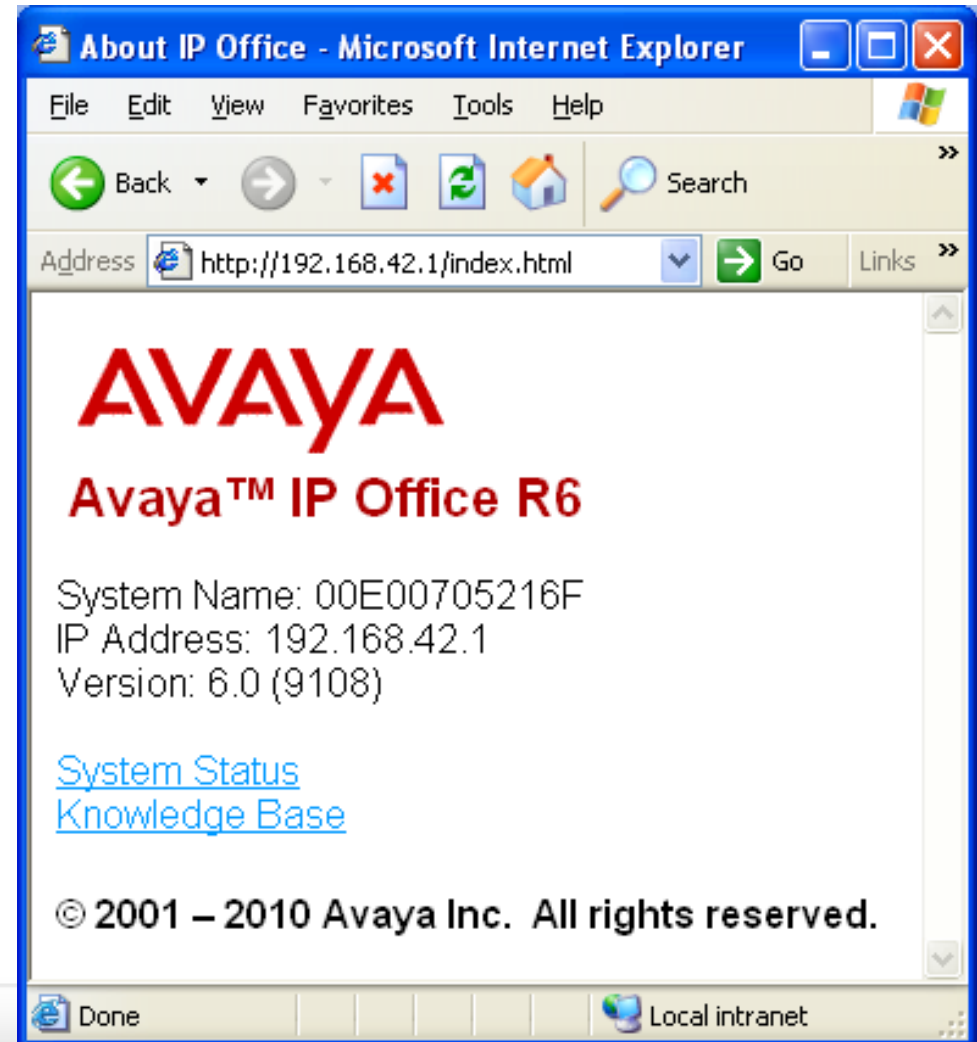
About IP Office - Microsoft Internet Explorer

File Edit View Favorites Tools Help

Back Search

Address http://192.168.42.1/index.html Go Links

AVAYA

Avaya™ IP Office R6

System Name: 00E00705216F
IP Address: 192.168.42.1
Version: 6.0 (9108)

System Status
Knowledge Base

© 2001 – 2010 Avaya Inc. All rights reserved.

Done Local intranet